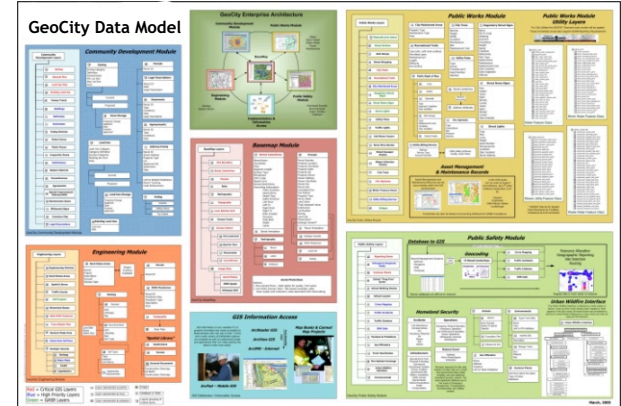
GeoCity Data Model

Community Development Module

GeoCity Enterprise Architecture

Public Works Module

Public Works Module Utility Layers

Basemap Module

Asset Management & Maintenance Records

Engineering Module

Public Safety Module

Database to GIS

Geocoding

Homeland Security

Urban Wildfire Interface

GIS Information Access

ArcReader GIS

ArcView GIS

ArcIMS - Internet

Map Books & Contract Map Projects

ArcPad - Mobile GIS

Red = Critical GIS Layers
Blue = High Priority Layers
Green = GASB Layers

March, 2005